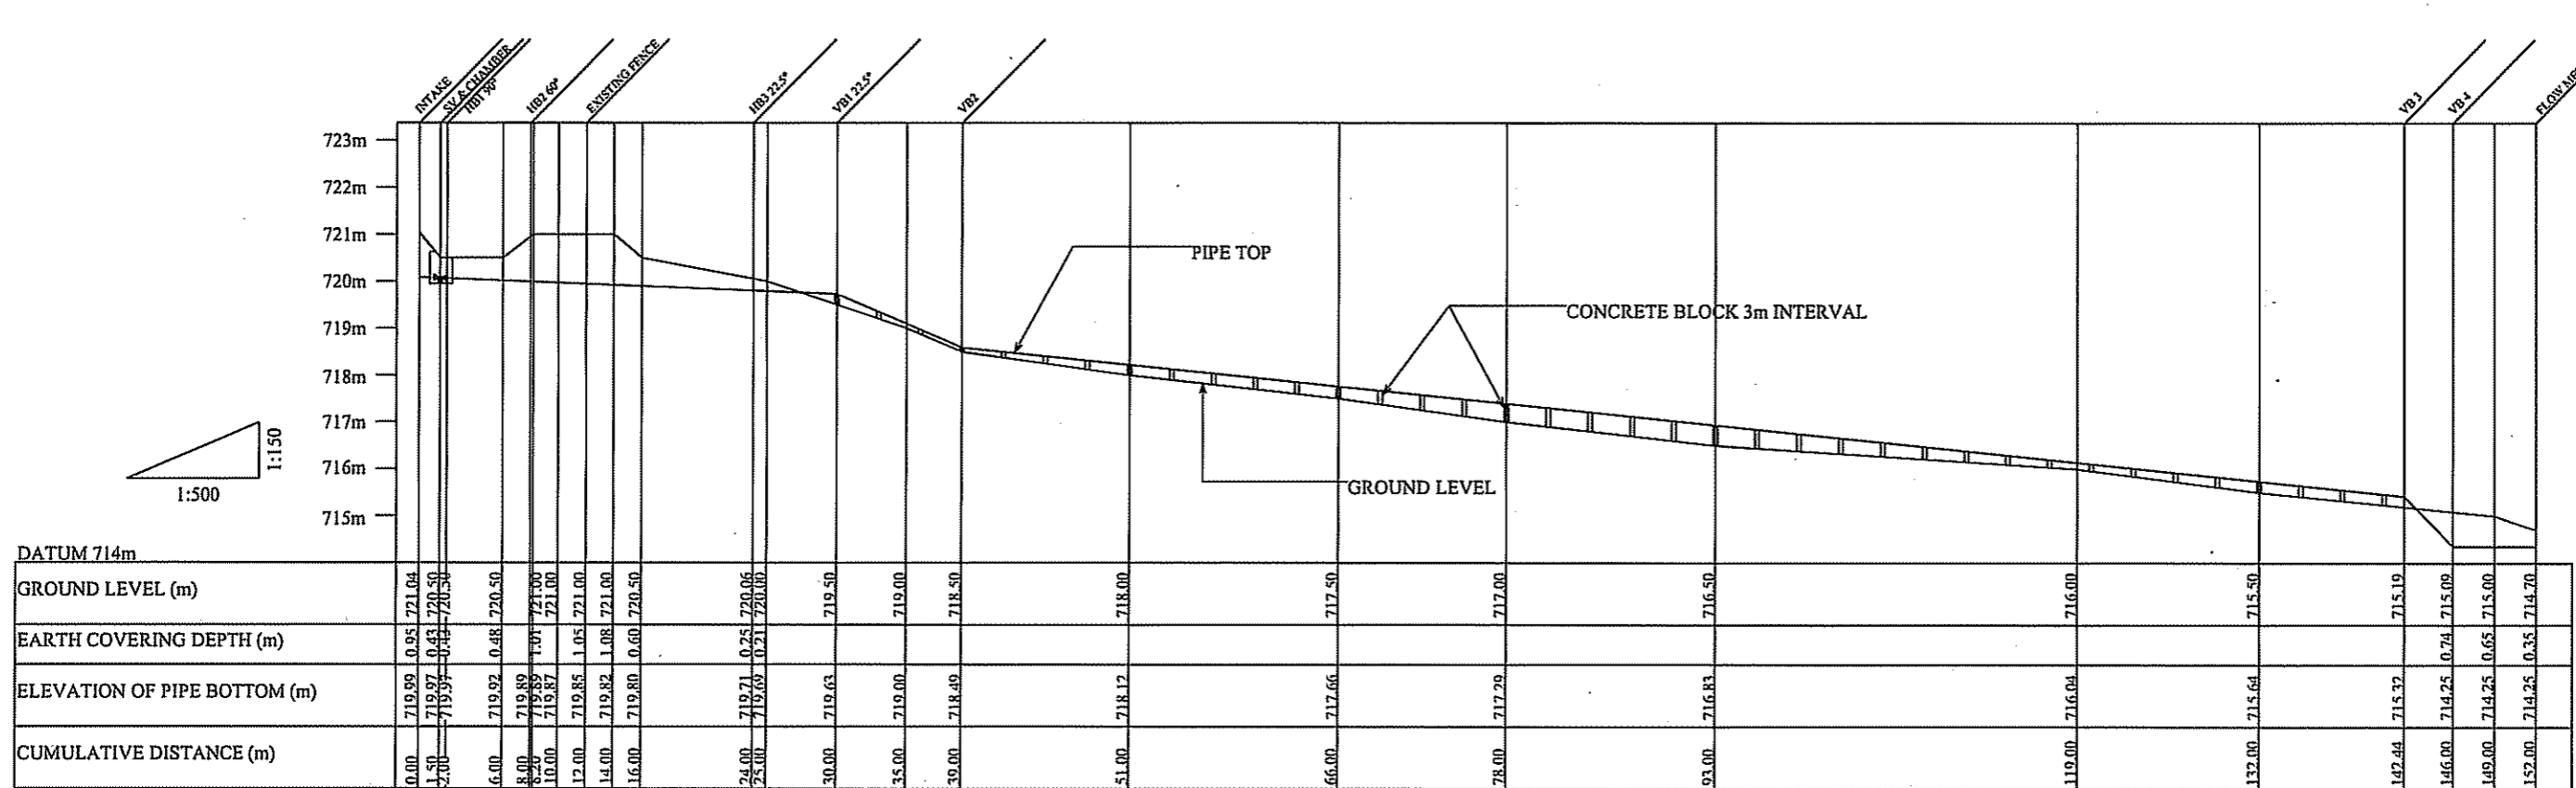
INTAKE
SV & CHAMBER
HB1 90°
HB2 60°
EXISTING FENCE
HB3 22.5°
VB1 22.5°
VB2
VB3
VB4
FLOW M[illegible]

723m
722m
721m
720m
719m
718m
717m
716m
715m

1:150
1:500

PIPE TOP
CONCRETE BLOCK 3m INTERVAL
GROUND LEVEL

DATUM 714m

| GROUND LEVEL (m) | 721.04 | 720.50 | 720.50 | 720.50 | 721.00 | 721.00 | 721.00 | 721.00 | 720.50 | 720.06 | 720.00 | 719.50 | 719.00 | 718.50 | 718.00 | 717.50 | 717.00 | 716.50 | 716.00 | 715.50 | 715.19 | 715.09 | 715.00 | 714.70 |
|---|---|---|---|---|---|---|---|---|---|---|---|---|---|---|---|---|---|---|---|---|---|---|---|---|
| EARTH COVERING DEPTH (m) | 0.95 | 0.43 | 0.43 | 0.48 | 1.01 |  | 1.05 | 1.08 | 0.60 | 0.25 | 0.21 |  |  |  |  |  |  |  |  |  |  | 0.74 | 0.65 | 0.35 |
| ELEVATION OF PIPE BOTTOM (m) | 719.99 | 719.97 | 719.97 | 719.92 | 719.89 | 719.89 | 719.87 | 719.85 | 719.82 | 719.80 | 719.71 | 719.69 | 719.63 | 719.00 | 718.49 | 718.12 | 717.66 | 717.29 | 716.83 | 716.04 | 715.64 | 715.32 | 714.25 | 714.25 | 714.25 |
| CUMULATIVE DISTANCE (m) | 0.00 | 1.50 | 2.00 | 6.00 | 8.00 | 8.20 | 10.00 | 12.00 | 14.00 | 16.00 | 24.00 | 25.00 | 30.00 | 35.00 | 39.00 | 51.00 | 66.00 | 78.00 | 93.00 | 119.00 | 132.00 | 142.44 | 146.00 | 149.00 | 152.00 |